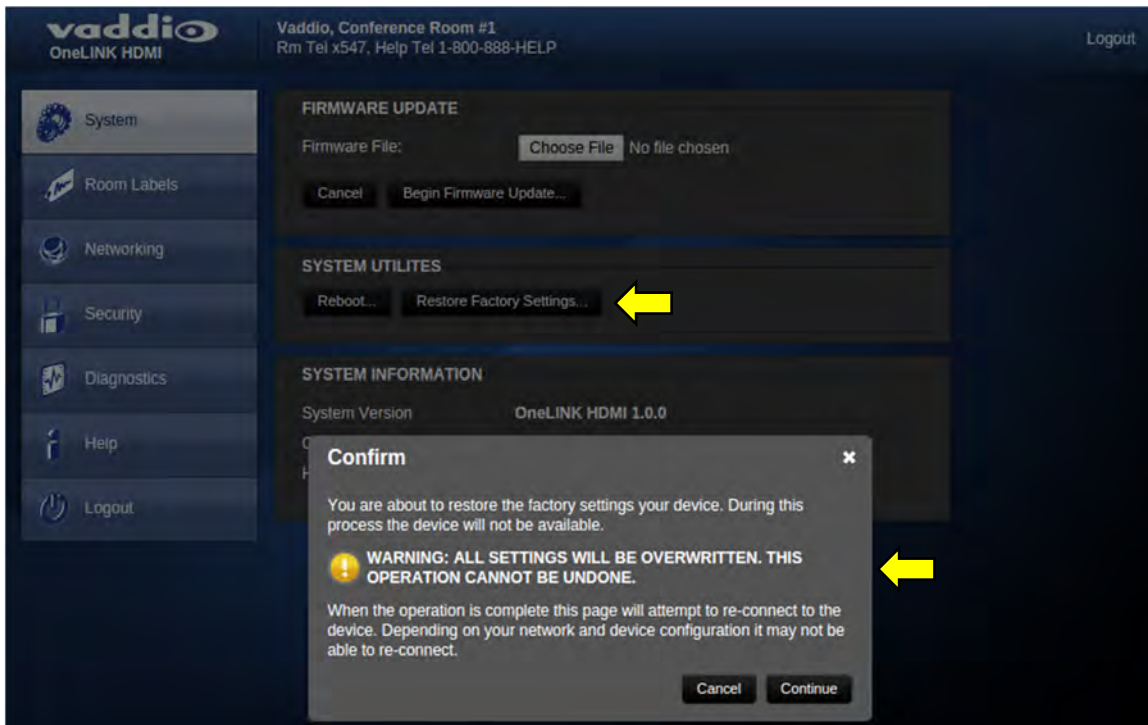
vaddio
OneLINK HDMI

Vaddio, Conference Room #1
Rm Tel x547, Help Tel 1-800-888-HELP

Logout

System
Room Labels
Networking
Security
Diagnostics
Help
Logout

FIRMWARE UPDATE
Firmware File: Choose File No file chosen
Cancel Begin Firmware Update...

SYSTEM UTILITES
Reboot... Restore Factory Settings...

SYSTEM INFORMATION
System Version OneLINK HDMI 1.0.0

Confirm ×

You are about to restore the factory settings your device. During this process the device will not be available.

WARNING: ALL SETTINGS WILL BE OVERWRITTEN. THIS OPERATION CANNOT BE UNDONE.

When the operation is complete this page will attempt to re-connect to the device. Depending on your network and device configuration it may not be able to re-connect.

Cancel Continue